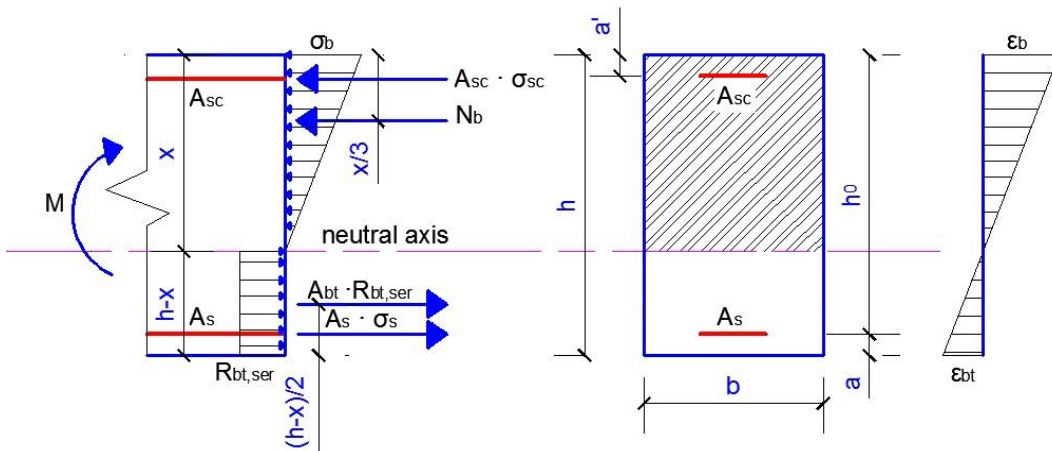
$\sigma_b$

$A_{sc} \cdot \sigma_{sc}$

$A_{sc}$

$N_b$

x

x/3

M

neutral axis

h-x

$A_{bt} \cdot R_{bt,ser}$

$A_s$

$A_s \cdot \sigma_s$

$R_{bt,ser}$

(h-x)/2

a'

$A_{sc}$

h

$h_0$

$A_s$

b

a

$\varepsilon_b$

$\varepsilon_{bt}$